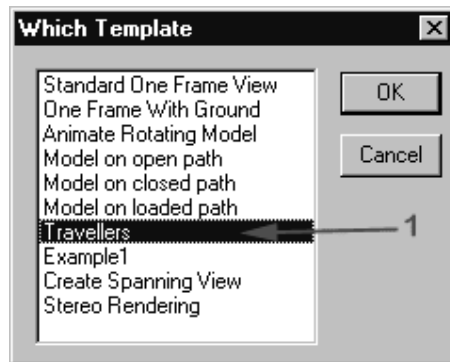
Which Template

Standard One Frame View
One Frame With Ground
Animate Rotating Model
Model on open path
Model on closed path
Model on loaded path
Travellers
Example1
Create Spanning View
Stereo Rendering

OK
Cancel

1